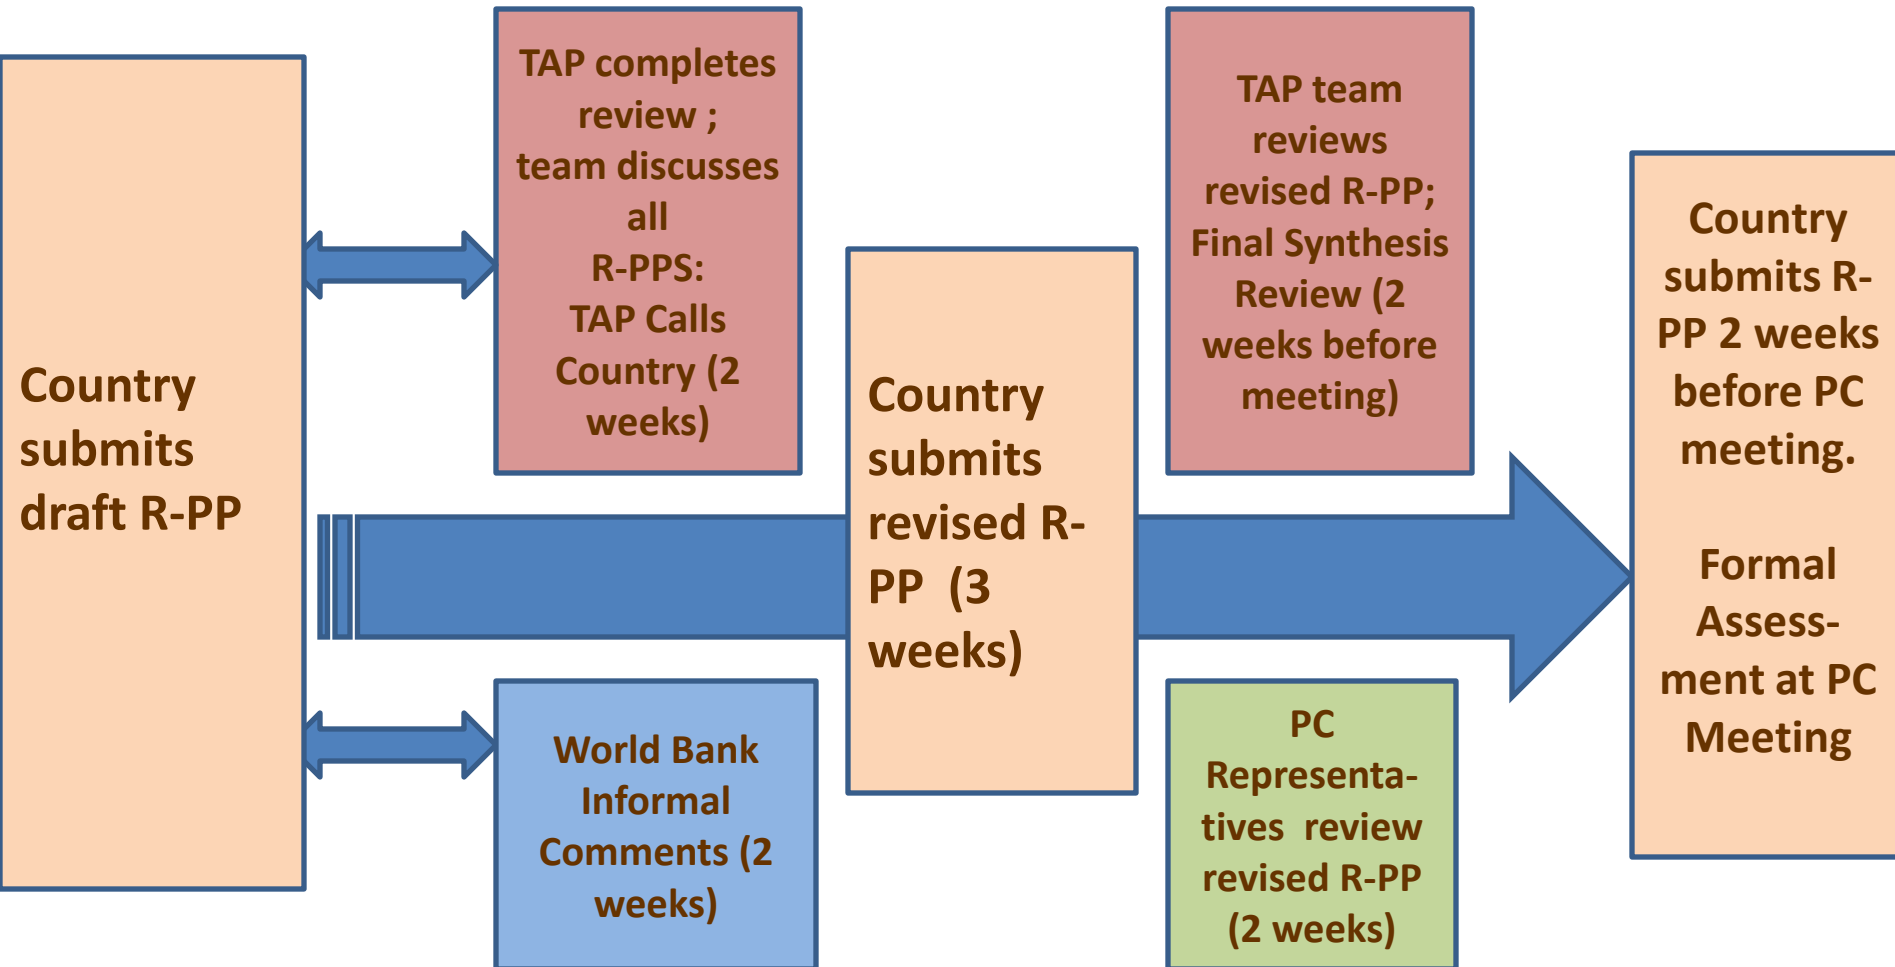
Country submits draft R-PP

TAP completes review ; team discusses all R-PPS: TAP Calls Country (2 weeks)

World Bank Informal Comments (2 weeks)

Country submits revised R-PP (3 weeks)

TAP team reviews revised R-PP; Final Synthesis Review (2 weeks before meeting)

PC Representatives review revised R-PP (2 weeks)

Country submits R-PP 2 weeks before PC meeting.

Formal Assessment at PC Meeting